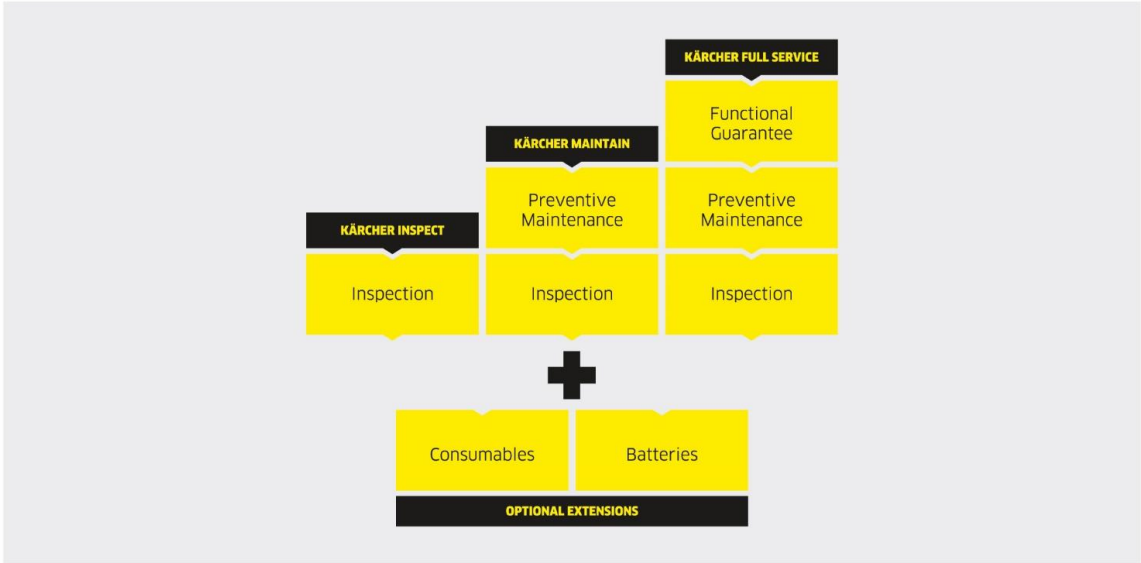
KÄRCHER FULL SERVICE

Functional Guarantee

KÄRCHER MAINTAIN

Preventive Maintenance

Preventive Maintenance

KÄRCHER INSPECT

Inspection

Inspection

Inspection

Consumables

Batteries

OPTIONAL EXTENSIONS